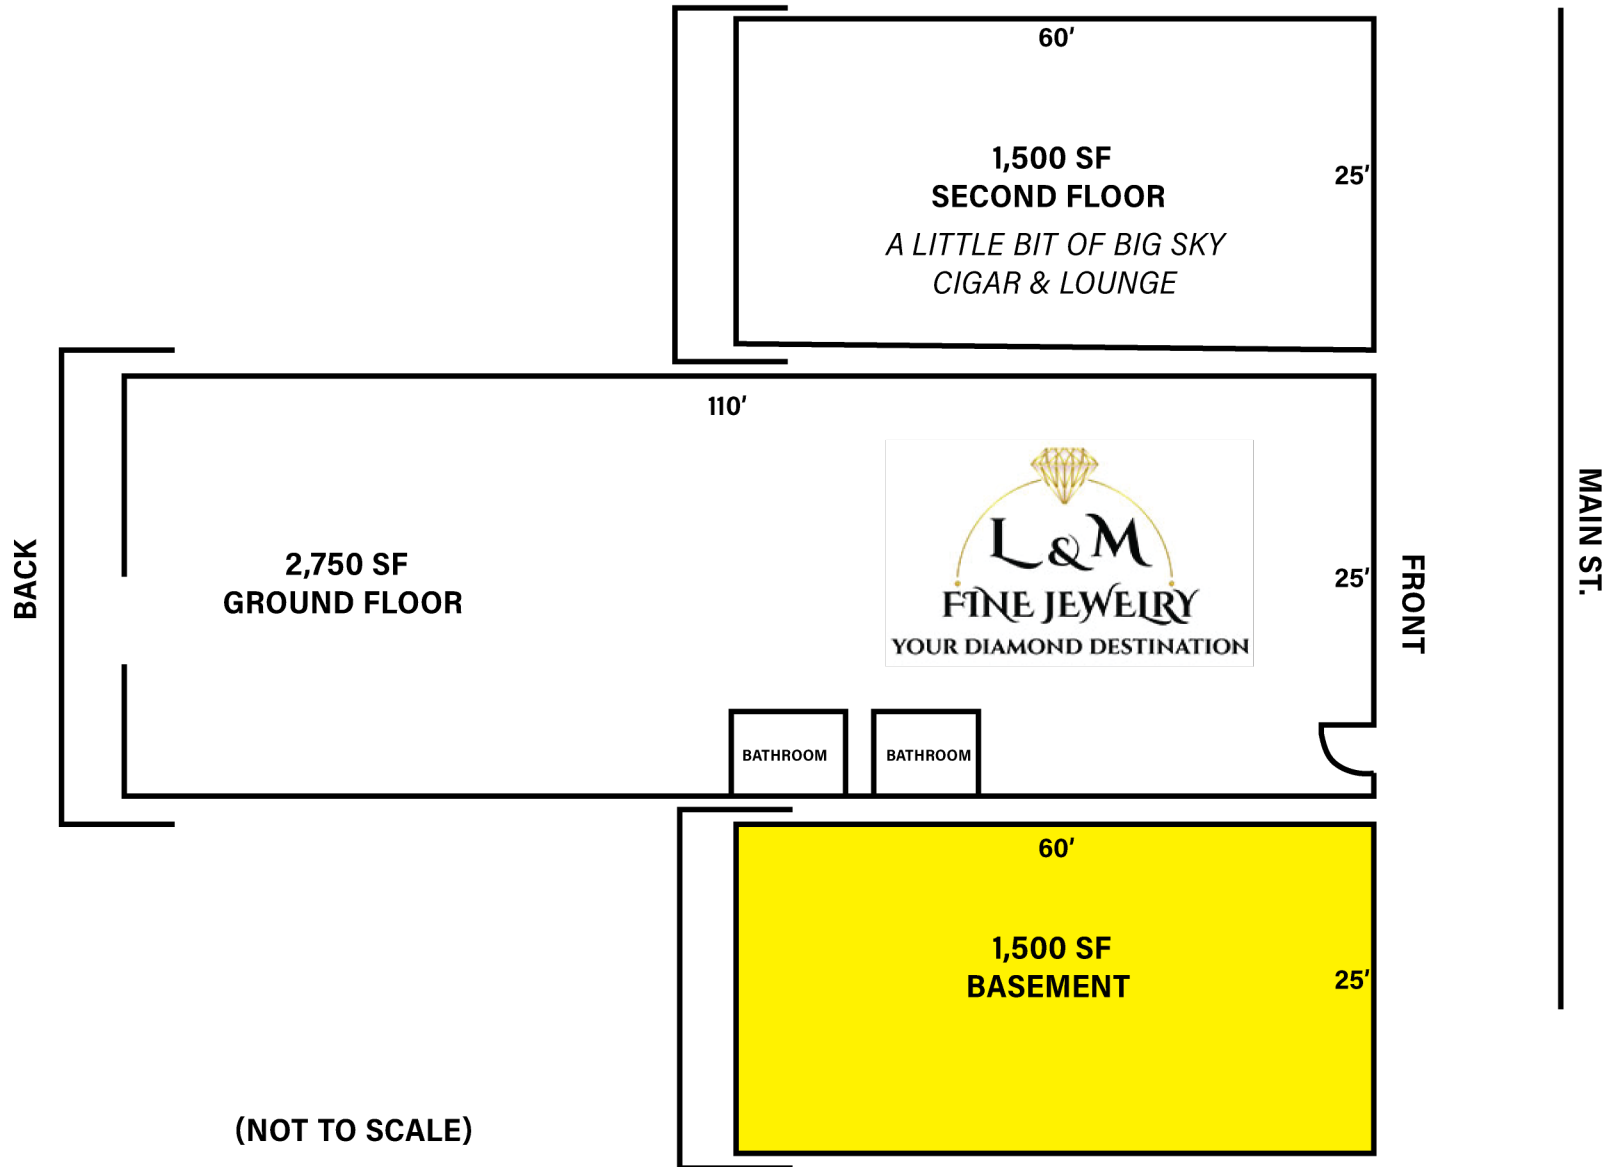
60′

1,500 SF
SECOND FLOOR

A LITTLE BIT OF BIG SKY
CIGAR & LOUNGE

25′

110′

BACK

2,750 SF
GROUND FLOOR

L&M
FINE JEWELRY
YOUR DIAMOND DESTINATION

25′

FRONT

MAIN ST.

BATHROOM

BATHROOM

60′

1,500 SF
BASEMENT

25′

(NOT TO SCALE)